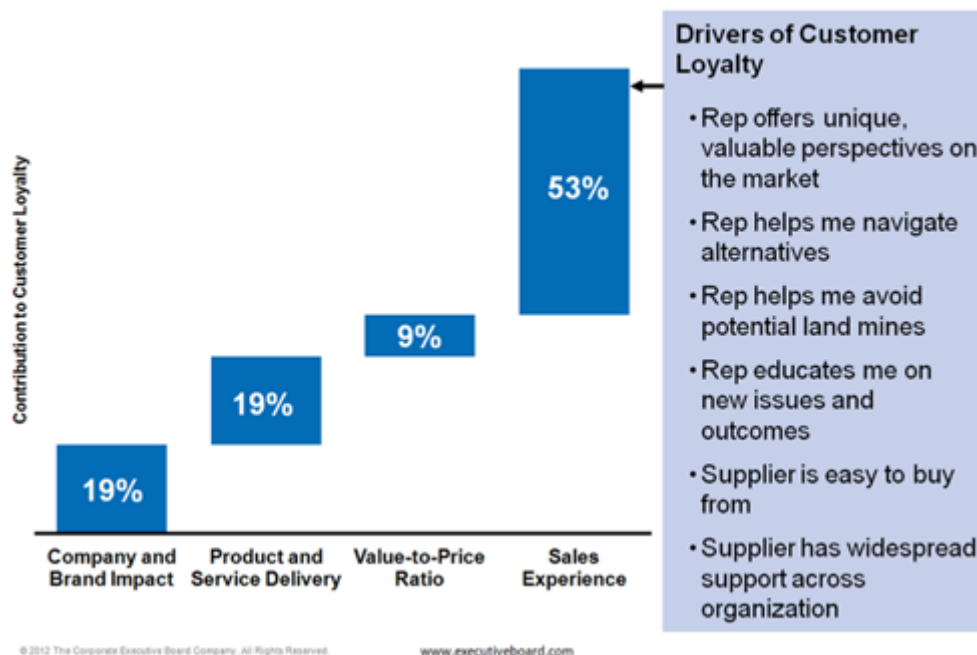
Contribution to Customer Loyalty

19%

19%

9%

53%

Company and Brand Impact

Product and Service Delivery

Value-to-Price Ratio

Sales Experience

Drivers of Customer Loyalty

• Rep offers unique, valuable perspectives on the market

• Rep helps me navigate alternatives

• Rep helps me avoid potential land mines

• Rep educates me on new issues and outcomes

• Supplier is easy to buy from

• Supplier has widespread support across organization

© 2012 The Corporate Executive Board Company. All Rights Reserved.

www.executiveboard.com